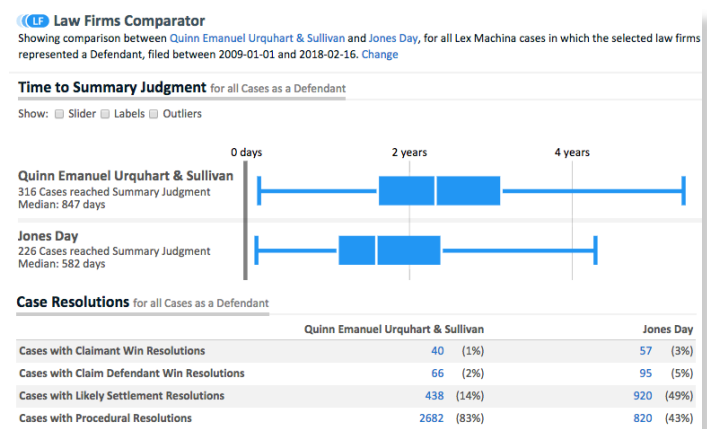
LF Law Firms Comparator

Showing comparison between Quinn Emanuel Urquhart & Sullivan and Jones Day, for all Lex Machina cases in which the selected law firms represented a Defendant, filed between 2009-01-01 and 2018-02-16. Change

Time to Summary Judgment for all Cases as a Defendant

Show: Slider Labels Outliers

0 days 2 years 4 years

Quinn Emanuel Urquhart & Sullivan
316 Cases reached Summary Judgment
Median: 847 days

Jones Day
226 Cases reached Summary Judgment
Median: 582 days

Case Resolutions for all Cases as a Defendant

| | Quinn Emanuel Urquhart & Sullivan | | Jones Day | |
|---|---|---|---|---|
| Cases with Claimant Win Resolutions | 40 | (1%) | 57 | (3%) |
| Cases with Claim Defendant Win Resolutions | 66 | (2%) | 95 | (5%) |
| Cases with Likely Settlement Resolutions | 438 | (14%) | 920 | (49%) |
| Cases with Procedural Resolutions | 2682 | (83%) | 820 | (43%) |